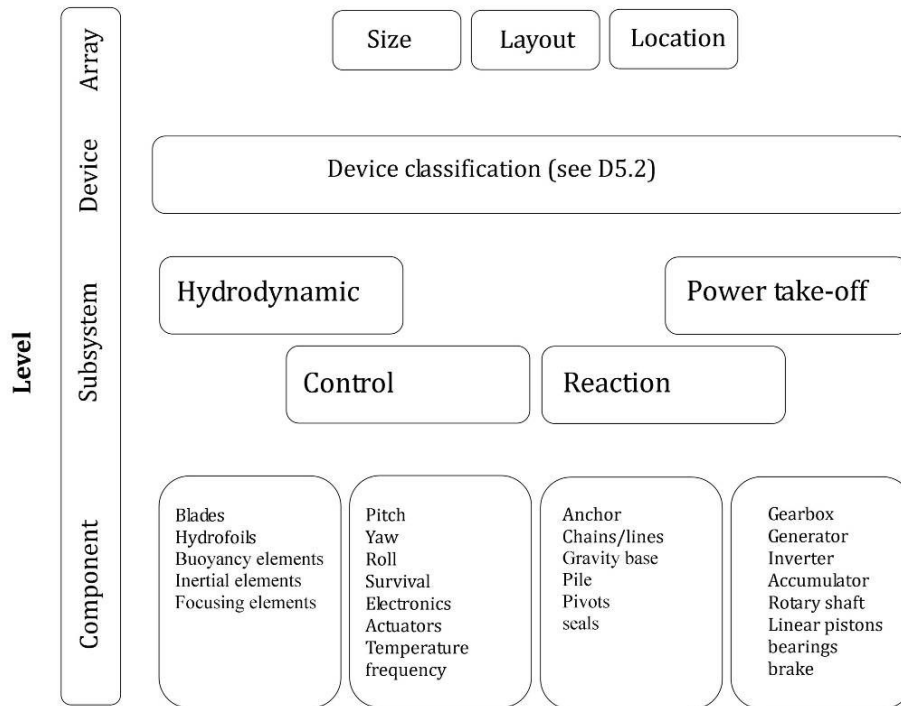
Level

Array

Size

Layout

Location

Device

Device classification (see D5.2)

Subsystem

Hydrodynamic

Power take-off

Control

Reaction

Component

Blades
Hydrofoils
Buoyancy elements
Inertial elements
Focusing elements

Pitch
Yaw
Roll
Survival
Electronics
Actuators
Temperature
frequency

Anchor
Chains/lines
Gravity base
Pile
Pivots
seals

Gearbox
Generator
Inverter
Accumulator
Rotary shaft
Linear pistons
bearings
brake